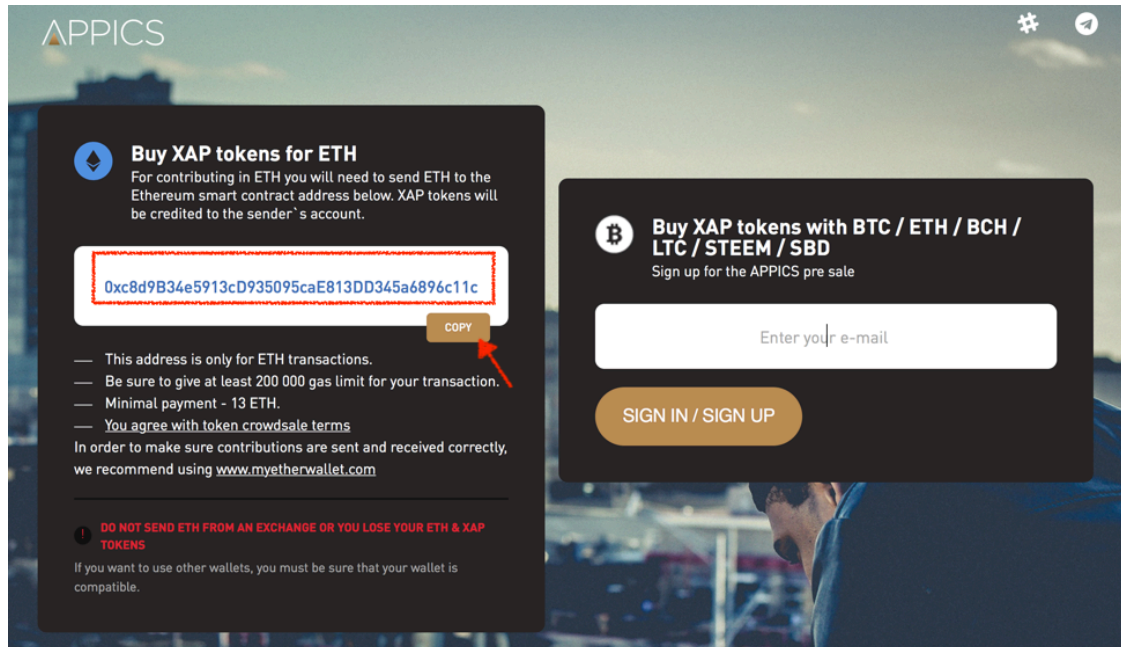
APPICS

Buy XAP tokens for ETH
For contributing in ETH you will need to send ETH to the Ethereum smart contract address below. XAP tokens will be credited to the sender`s account.

0xc8d9B34e5913cD935095caE813DD345a6896c11c

COPY

— This address is only for ETH transactions.
— Be sure to give at least 200 000 gas limit for your transaction.
— Minimal payment - 13 ETH.
— You agree with token crowdsale terms
In order to make sure contributions are sent and received correctly, we recommend using www.myetherwallet.com

DO NOT SEND ETH FROM AN EXCHANGE OR YOU LOSE YOUR ETH & XAP TOKENS

If you want to use other wallets, you must be sure that your wallet is compatible.

Buy XAP tokens with BTC / ETH / BCH / LTC / STEEM / SBD
Sign up for the APPICS pre sale

Enter your e-mail

SIGN IN / SIGN UP